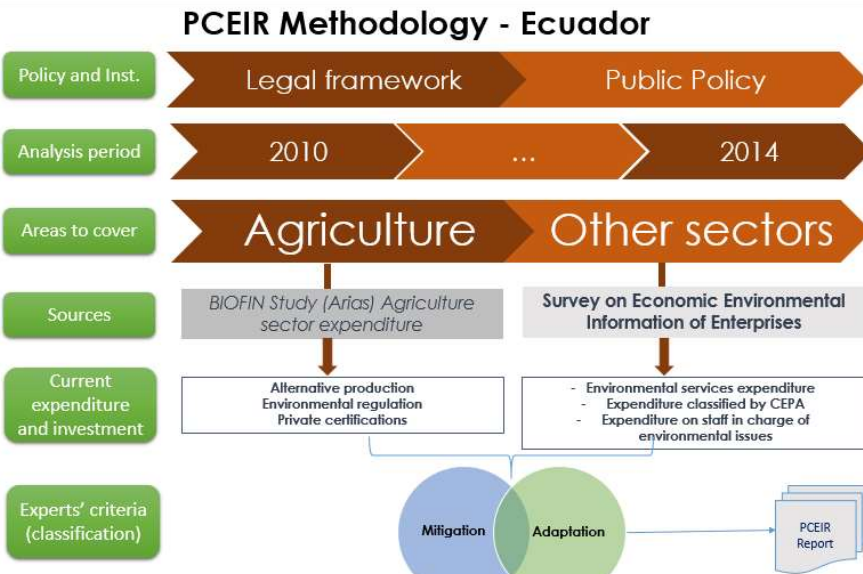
PCEIR Methodology - Ecuador

Policy and Inst.

Legal framework

Public Policy

Analysis period

2010

...

2014

Areas to cover

Agriculture

Other sectors

Sources

BIOFIN Study (Arias) Agriculture sector expenditure

Survey on Economic Environmental Information of Enterprises

Current expenditure and investment

Alternative production
Environmental regulation
Private certifications

- Environmental services expenditure
- Expenditure classified by CEPA
- Expenditure on staff in charge of environmental issues

Experts' criteria (classification)

Mitigation

Adaptation

PCEIR Report